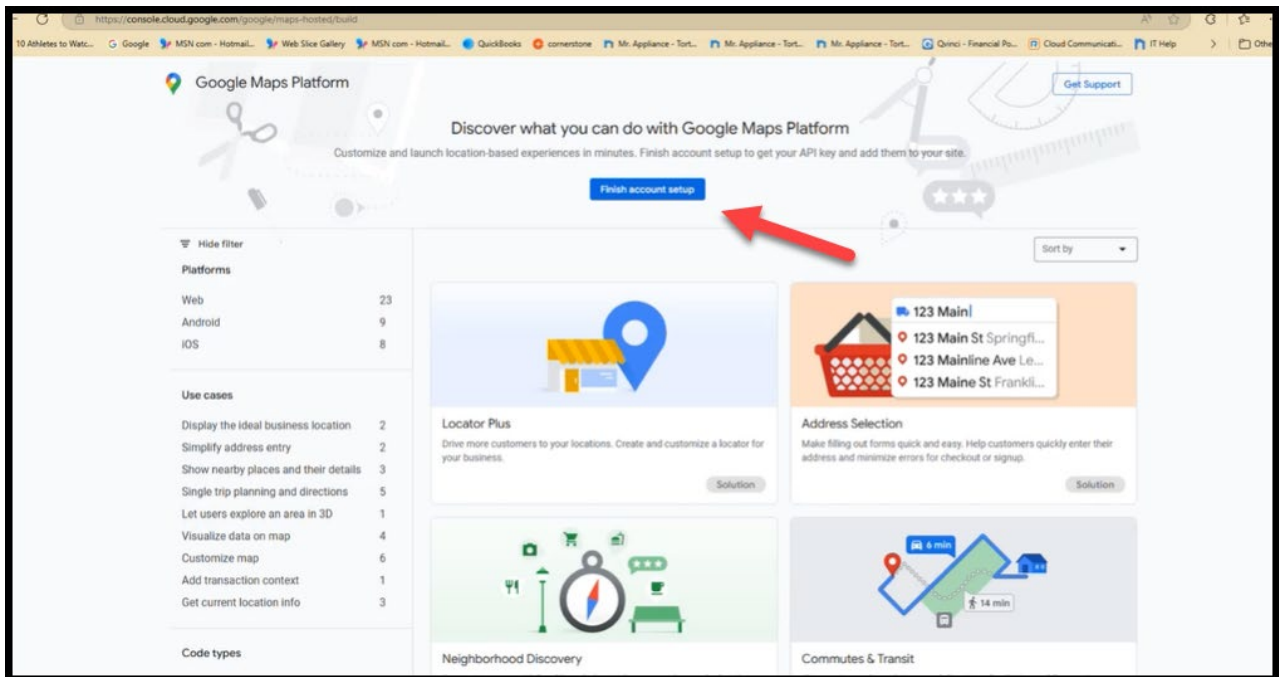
https://console.cloud.google.com/google/maps-hosted/build

10 Athletes to Watc... Google MSN com - Hotmail... Web Slice Gallery MSN com - Hotmail... QuickBooks cornerstone Mr. Appliance - Tort... Mr. Appliance - Tort... Mr. Appliance - Tort... Qrinci - Financial Po... Cloud Communicati... IT Help Other

Google Maps Platform

Get Support

Discover what you can do with Google Maps Platform

Customize and launch location-based experiences in minutes. Finish account setup to get your API key and add them to your site.

Finish account setup

Hide filter

Platforms

| | |
|---|---|
| Web | 23 |
| Android | 9 |
| iOS | 8 |

Use cases

| | |
|---|---|
| Display the ideal business location | 2 |
| Simplify address entry | 2 |
| Show nearby places and their details | 3 |
| Single trip planning and directions | 5 |
| Let users explore an area in 3D | 1 |
| Visualize data on map | 4 |
| Customize map | 6 |
| Add transaction context | 1 |
| Get current location info | 3 |

Code types

Sort by

Locator Plus

Drive more customers to your locations. Create and customize a locator for your business.

Solution

123 Main
123 Main St Springfi...
123 Mainline Ave Le...
123 Maine St Frankli...

Address Selection

Make filling out forms quick and easy. Help customers quickly enter their address and minimize errors for checkout or signup.

Solution

Neighborhood Discovery

6 min
14 min

Commutes & Transit